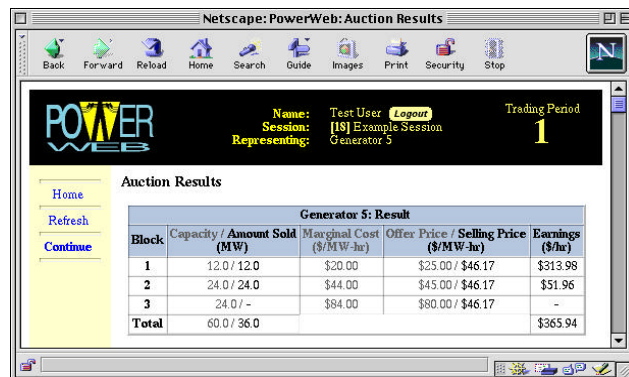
Netscape: PowerWeb: Auction Results

Back Forward Reload Home Search Guide Images Print Security Stop

POWER WEB

Name: Test User Logout
Session: [18] Example Session
Representing: Generator 5

Trading Period
1

Home
Refresh
Continue

Auction Results

| Generator 5: Result | | | | |
|---|---|---|---|---|
| Block | Capacity / Amount Sold (MW) | Marginal Cost ($/MW-hr) | Offer Price / Selling Price ($/MW-hr) | Earnings ($/hr) |
| 1 | 12.0 / 12.0 | $20.00 | $25.00 / $46.17 | $313.98 |
| 2 | 24.0 / 24.0 | $44.00 | $45.00 / $46.17 | $51.96 |
| 3 | 24.0 / - | $84.00 | $80.00 / $46.17 | - |
| Total | 60.0 / 36.0 | | | $365.94 |